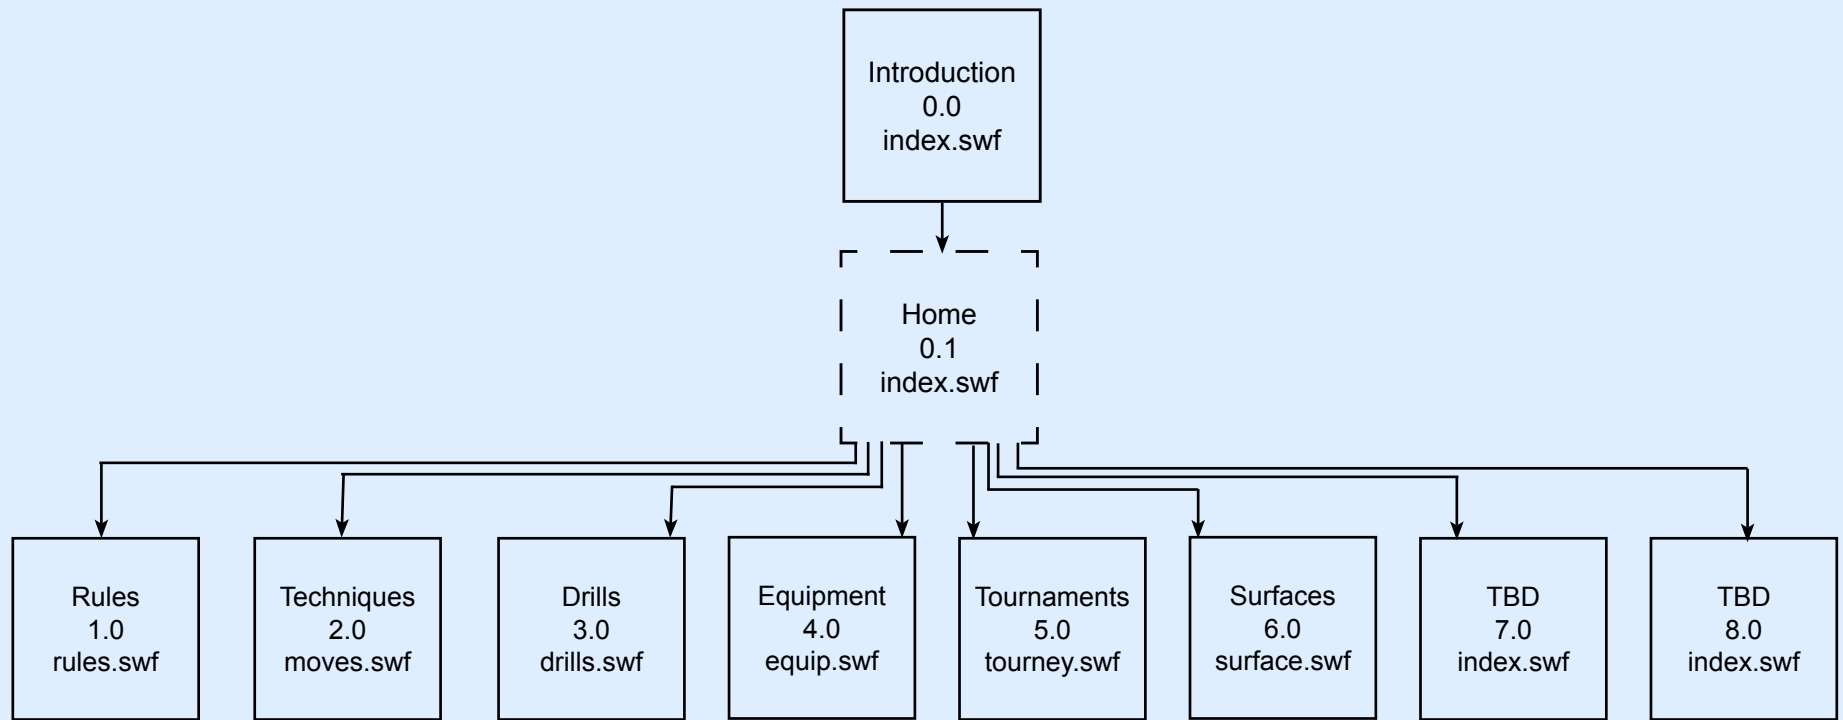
Introduction
0.0
index.swf

Home
0.1
index.swf

Rules
1.0
rules.swf

Techniques
2.0
moves.swf

Drills
3.0
drills.swf

Equipment
4.0
equip.swf

Tournaments
5.0
tourney.swf

Surfaces
6.0
surface.swf

TBD
7.0
index.swf

TBD
8.0
index.swf